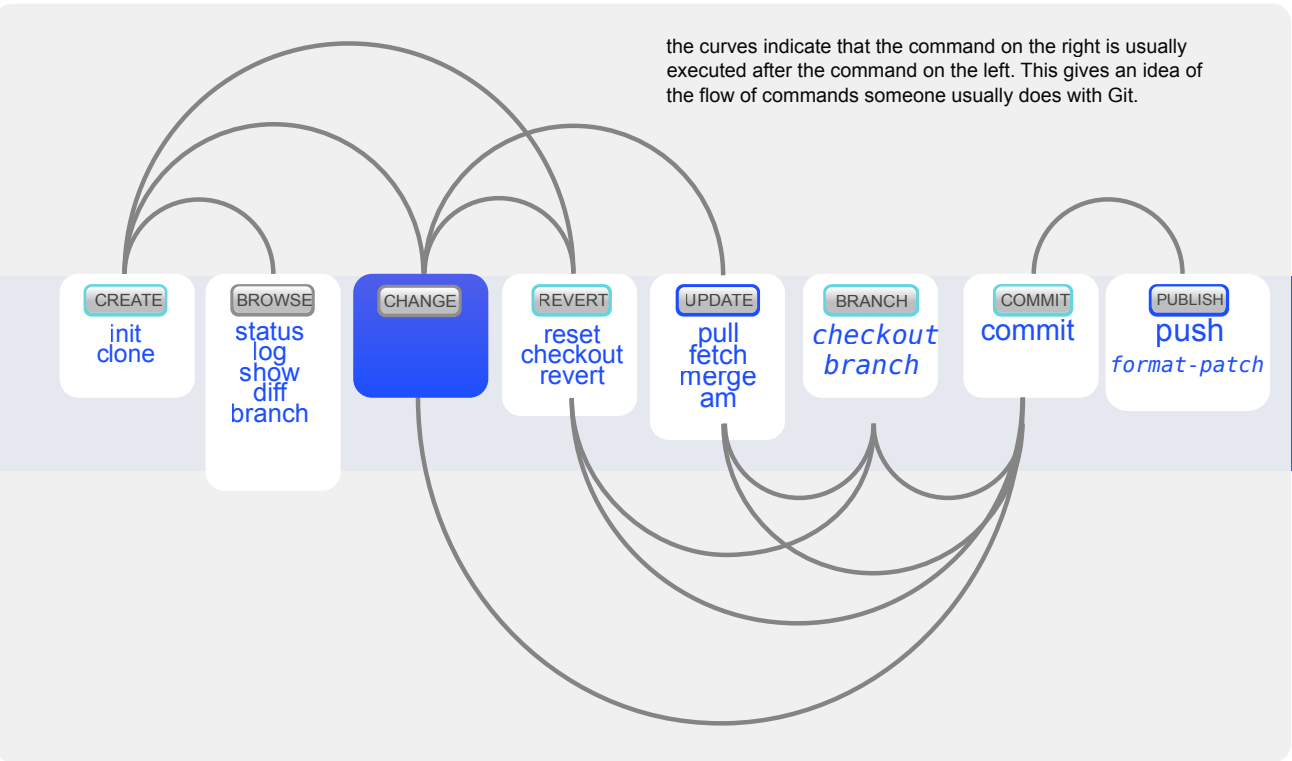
the curves indicate that the command on the right is usually executed after the command on the left. This gives an idea of the flow of commands someone usually does with Git.

CREATE
init
clone

BROWSE
status
log
show
diff
branch

CHANGE

REVERT
reset
checkout
revert

UPDATE
pull
fetch
merge
am

BRANCH
checkout
branch

COMMIT
commit

PUBLISH
push
format-patch